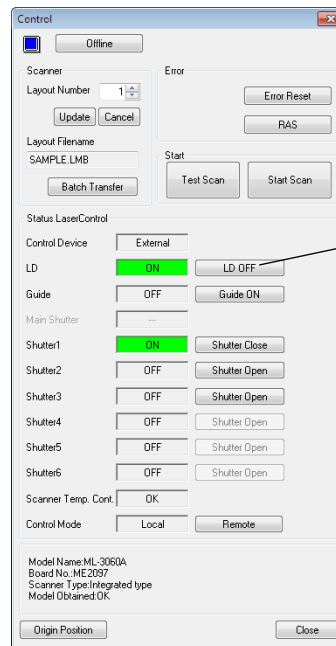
Control

Offline

Scanner

Layout Number 1

Update Cancel

Layout Filename

SAMPLE.LMB

Batch Transfer

Error

Error Reset

RAS

Start

Test Scan

Start Scan

Status LaserControl

Control Device External

LD ON LD OFF

Guide OFF Guide ON

Main Shutter ---

Shutter1 ON Shutter Close

Shutter2 OFF Shutter Open

Shutter3 OFF Shutter Open

Shutter4 OFF Shutter Open

Shutter5 OFF Shutter Open

Shutter6 OFF Shutter Open

Scanner Temp. Cont. OK

Control Mode Local Remote

Model Name:ML-3060A
Board No.:ME2097
Scanner Type:Integrated type
Model Obtained:OK

Origin Position

Close